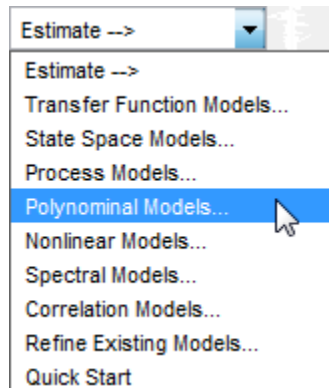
Estimate -->

Estimate -->
Transfer Function Models...
State Space Models...
Process Models...
Polynominal Models...
Nonlinear Models...
Spectral Models...
Correlation Models...
Refine Existing Models...
Quick Start